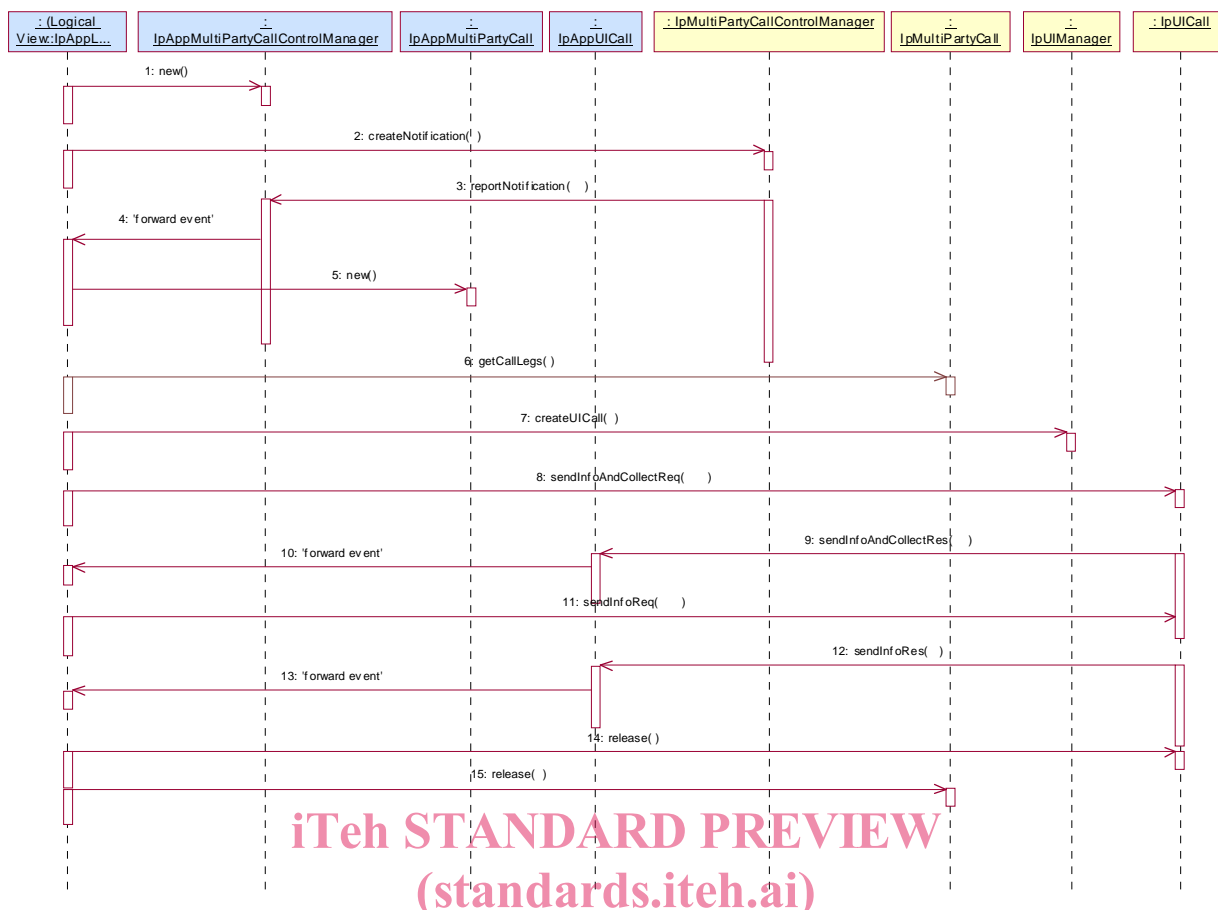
: (Logical View:IpAppL...

: IpAppMultiPartyCallControlManager

: IpAppMultiPartyCall

: IpAppUICall

: IpMultiPartyCallControlManager

: IpMultiPartyCall

: IpUIManager

: IpUICall

1: new()

2: createNotification( )

3: reportNotification( )

4: 'forward event'

5: new()

6: getCallLegs( )

7: createUICall( )

8: sendInfoAndCollectReq( )

9: sendInfoAndCollectRes( )

10: 'forward event'

11: sendInfoReq( )

12: sendInfoRes( )

13: 'forward event'

14: release( )

15: release( )

iTeh STANDARD PREVIEW
(standards.iteh.ai)